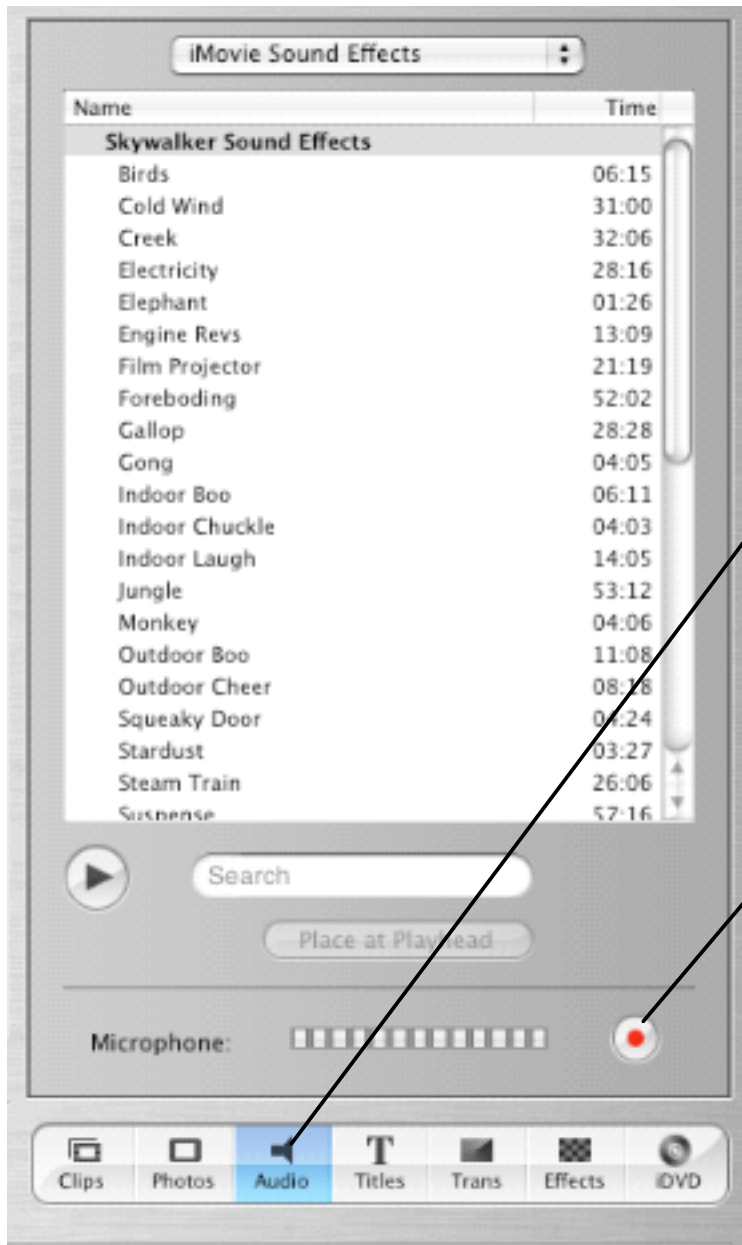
iMovie Sound Effects

| Name | Time |
|---|---|
| Skywalker Sound Effects | |
| Birds | 06:15 |
| Cold Wind | 31:00 |
| Creek | 32:06 |
| Electricity | 28:16 |
| Elephant | 01:26 |
| Engine Revs | 13:09 |
| Film Projector | 21:19 |
| Foreboding | 52:02 |
| Gallop | 28:28 |
| Gong | 04:05 |
| Indoor Boo | 06:11 |
| Indoor Chuckle | 04:03 |
| Indoor Laugh | 14:05 |
| Jungle | 53:12 |
| Monkey | 04:06 |
| Outdoor Boo | 11:08 |
| Outdoor Cheer | 08:18 |
| Squeaky Door | 04:24 |
| Stardust | 03:27 |
| Steam Train | 26:06 |
| Suspense | 57:16 |

Search

Place at Playhead

Microphone:

Clips Photos Audio Titles Trans Effects iDVD